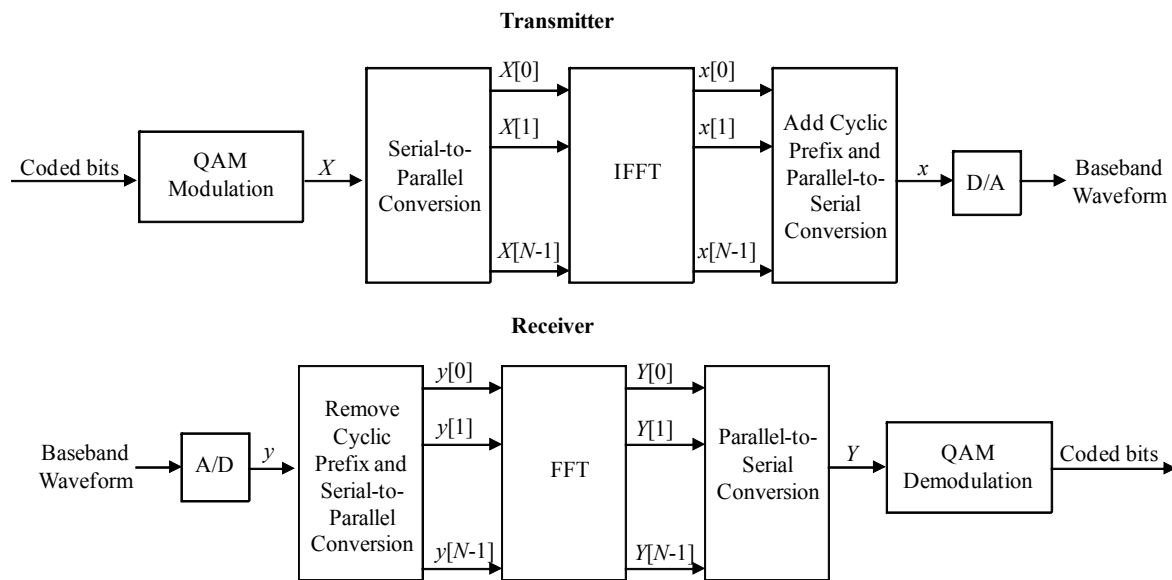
Transmitter

Coded bits

QAM Modulation

$X$

Serial-to-Parallel Conversion

$X[0]$

$X[1]$

$X[N-1]$

IFFT

$x[0]$

$x[1]$

$x[N-1]$

Add Cyclic Prefix and Parallel-to-Serial Conversion

$x$

D/A

Baseband Waveform

Receiver

Baseband Waveform

A/D

$y$

Remove Cyclic Prefix and Serial-to-Parallel Conversion

$y[0]$

$y[1]$

$y[N-1]$

FFT

$Y[0]$

$Y[1]$

$Y[N-1]$

Parallel-to-Serial Conversion

$Y$

QAM Demodulation

Coded bits